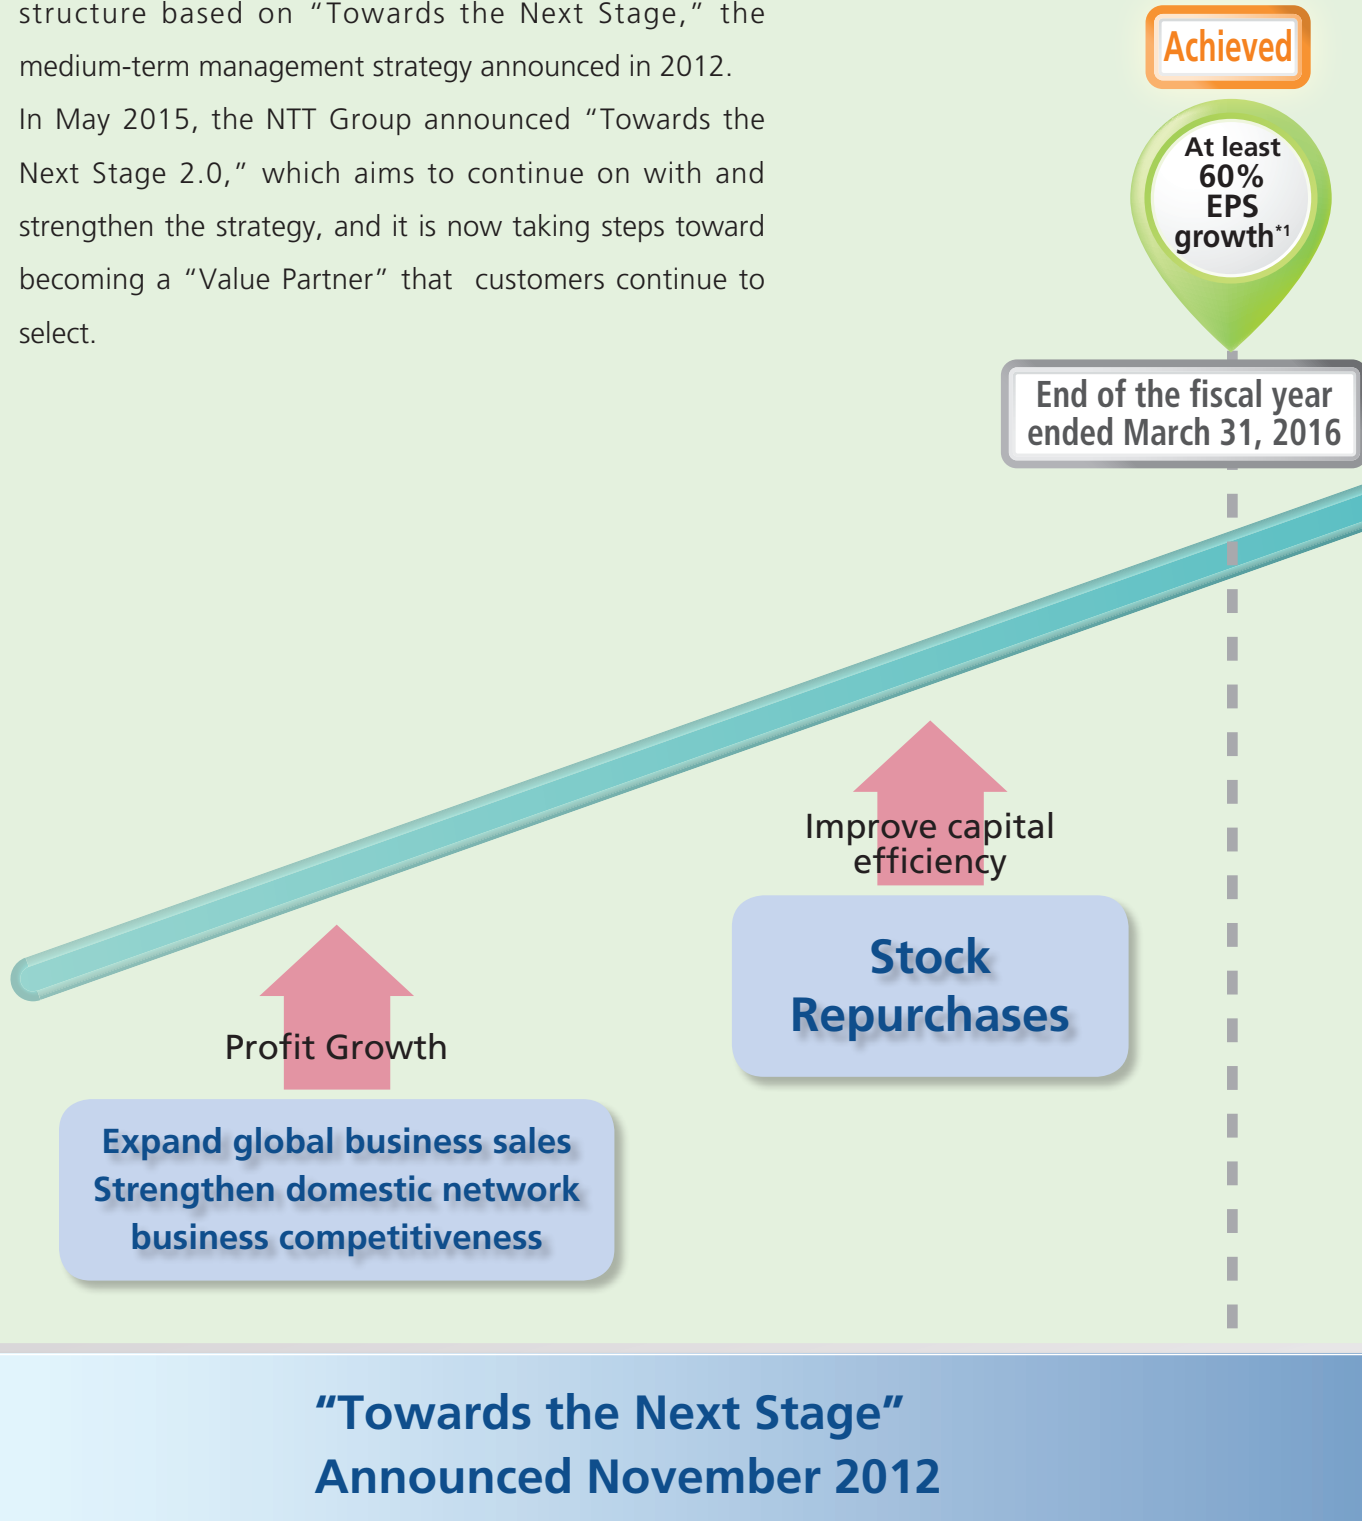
structure based on "Towards the Next Stage," the medium-term management strategy announced in 2012.

In May 2015, the NTT Group announced "Towards the Next Stage 2.0," which aims to continue on with and strengthen the strategy, and it is now taking steps toward becoming a "Value Partner" that customers continue to select.

Achieved

At least 60% EPS growth*1

End of the fiscal year ended March 31, 2016

Improve capital efficiency

Stock Repurchases

Profit Growth

Expand global business sales
Strengthen domestic network business competitiveness

"Towards the Next Stage"
Announced November 2012